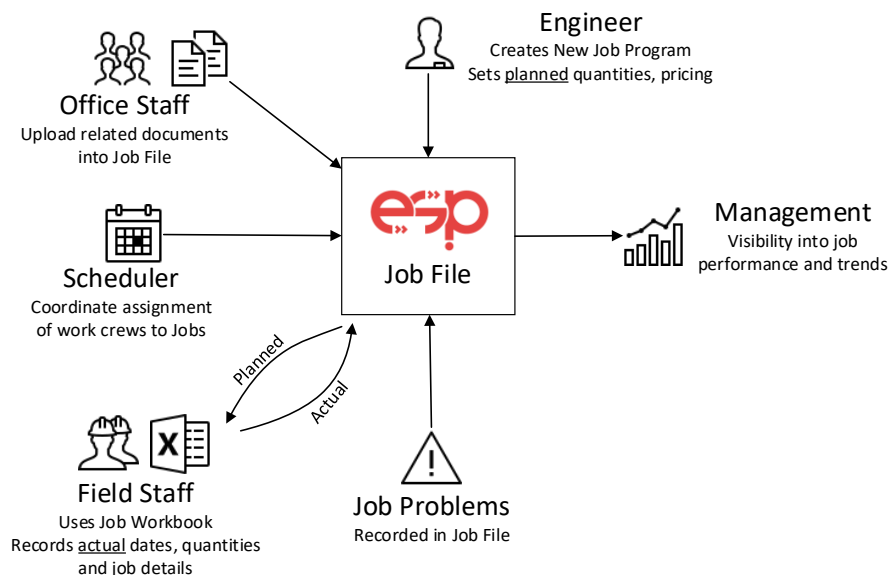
Engineer
Creates New Job Program
Sets planned quantities, pricing

Office Staff
Upload related documents into Job File

esp
Job File

Management
Visibility into job performance and trends

Scheduler
Coordinate assignment of work crews to Jobs

Planned

Actual

X

Field Staff
Uses Job Workbook
Records actual dates, quantities and job details

!

Job Problems
Recorded in Job File